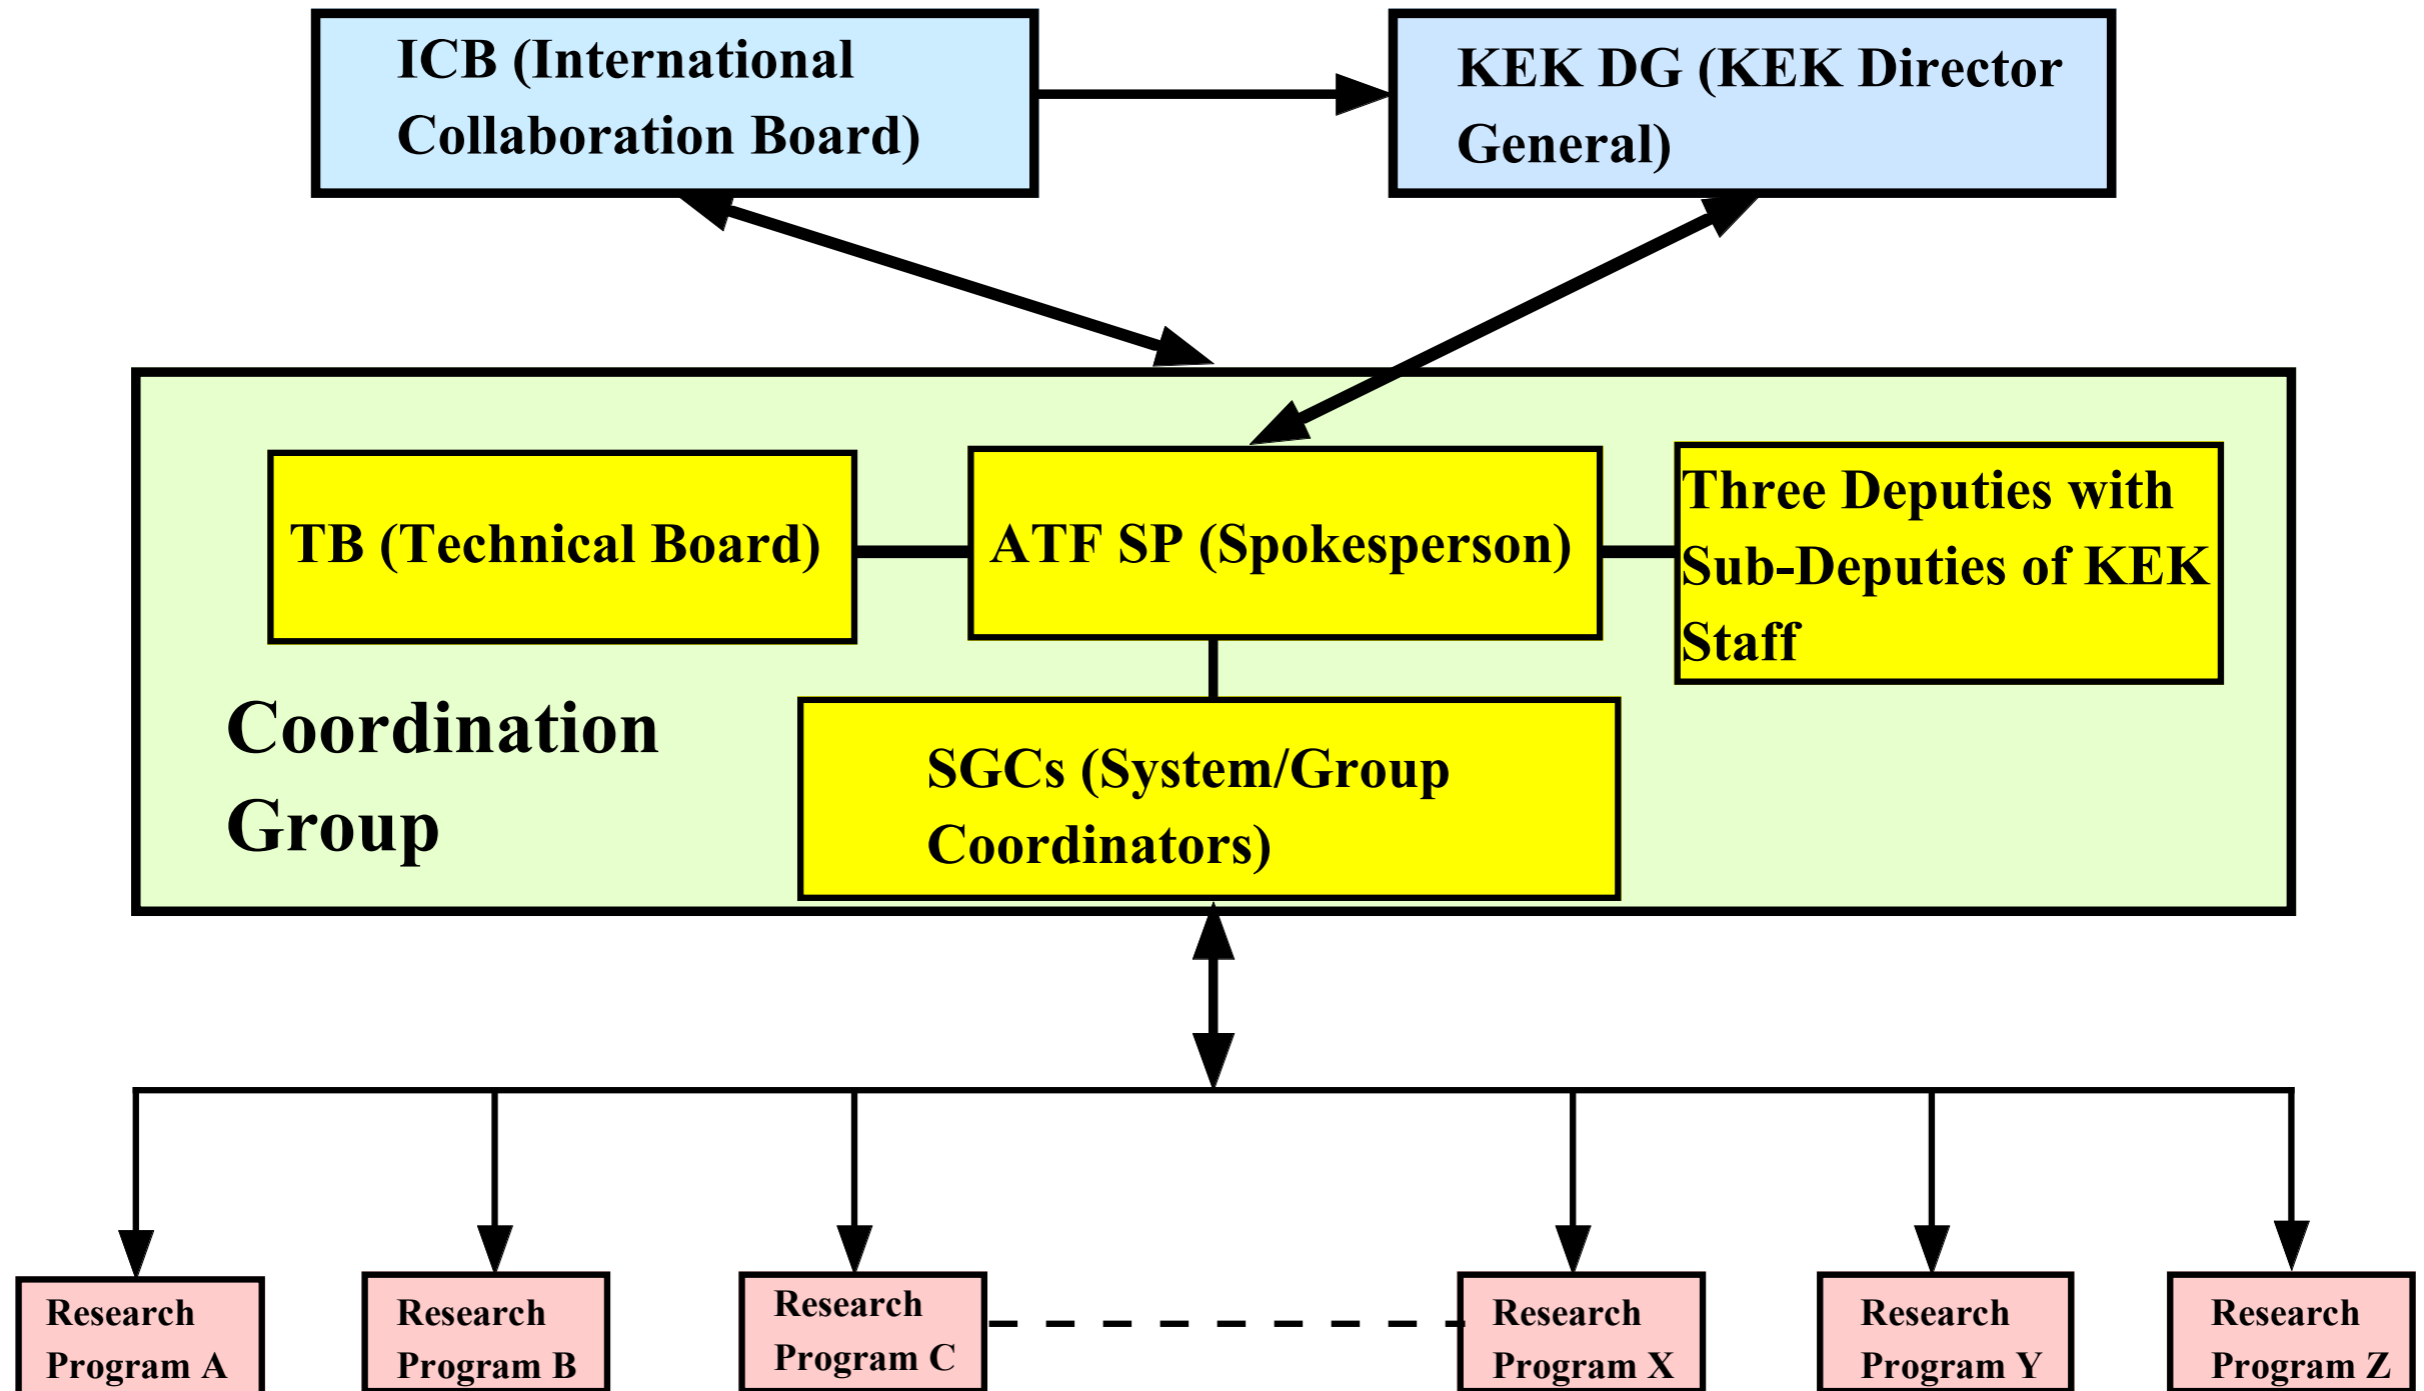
ICB (International Collaboration Board)

KEK DG (KEK Director General)

TB (Technical Board)

ATF SP (Spokesperson)

Three Deputies with Sub-Deputies of KEK Staff

Coordination Group

SGCs (System/Group Coordinators)

Research Program A

Research Program B

Research Program C

Research Program X

Research Program Y

Research Program Z